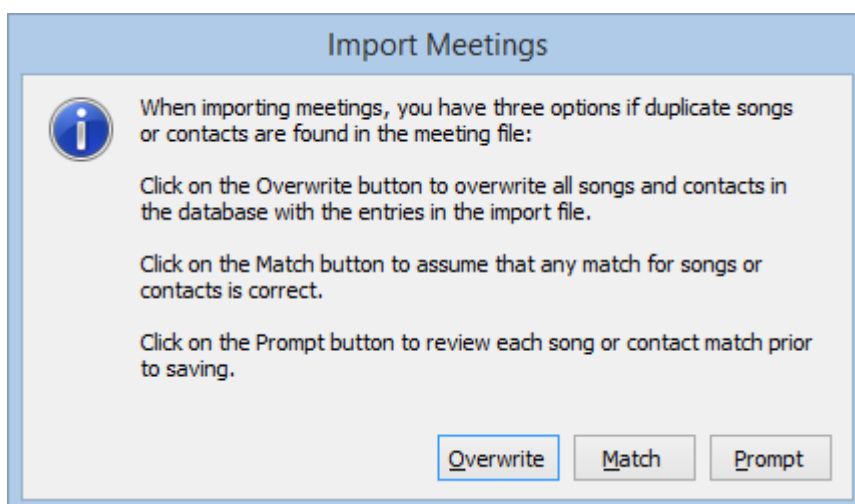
Import Meetings

When importing meetings, you have three options if duplicate songs or contacts are found in the meeting file:

Click on the Overwrite button to overwrite all songs and contacts in the database with the entries in the import file.

Click on the Match button to assume that any match for songs or contacts is correct.

Click on the Prompt button to review each song or contact match prior to saving.

Overwrite
Match
Prompt